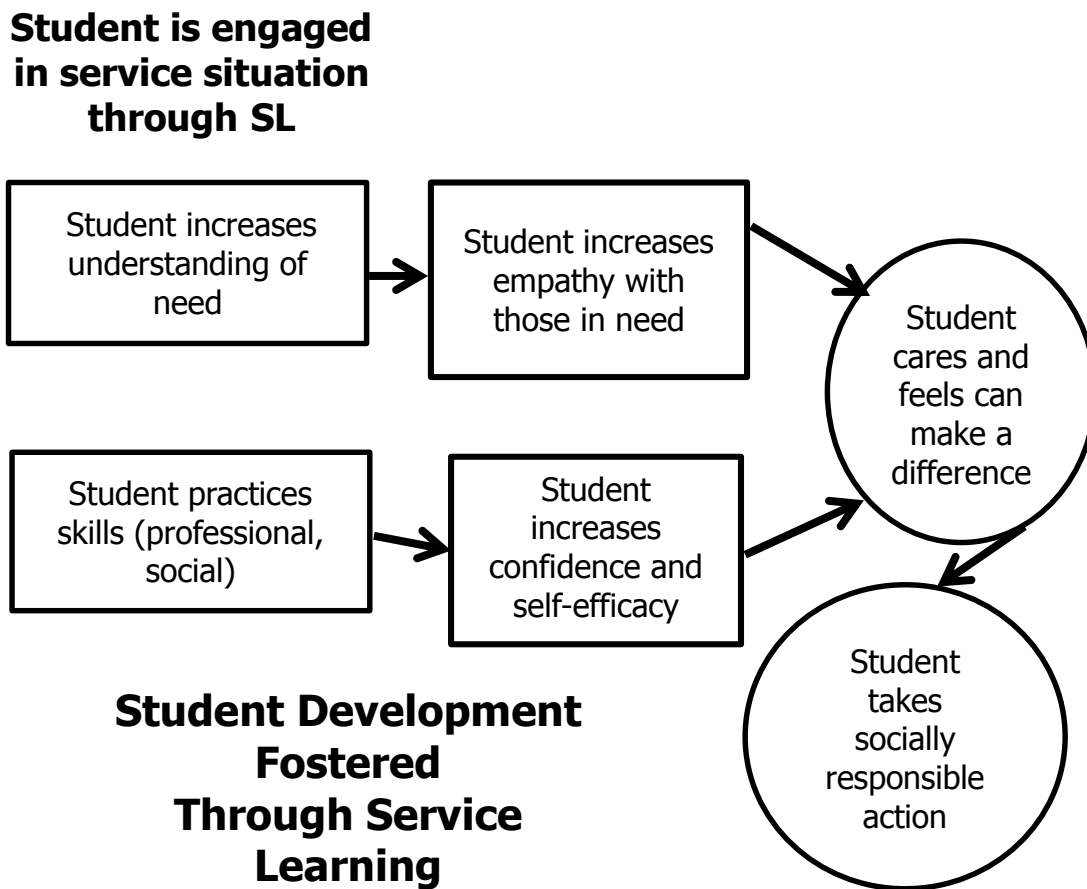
Student is engaged in service situation through SL

Student increases understanding of need

Student increases empathy with those in need

Student cares and feels can make a difference

Student practices skills (professional, social)

Student increases confidence and self-efficacy

Student takes socially responsible action

Student Development Fostered Through Service Learning